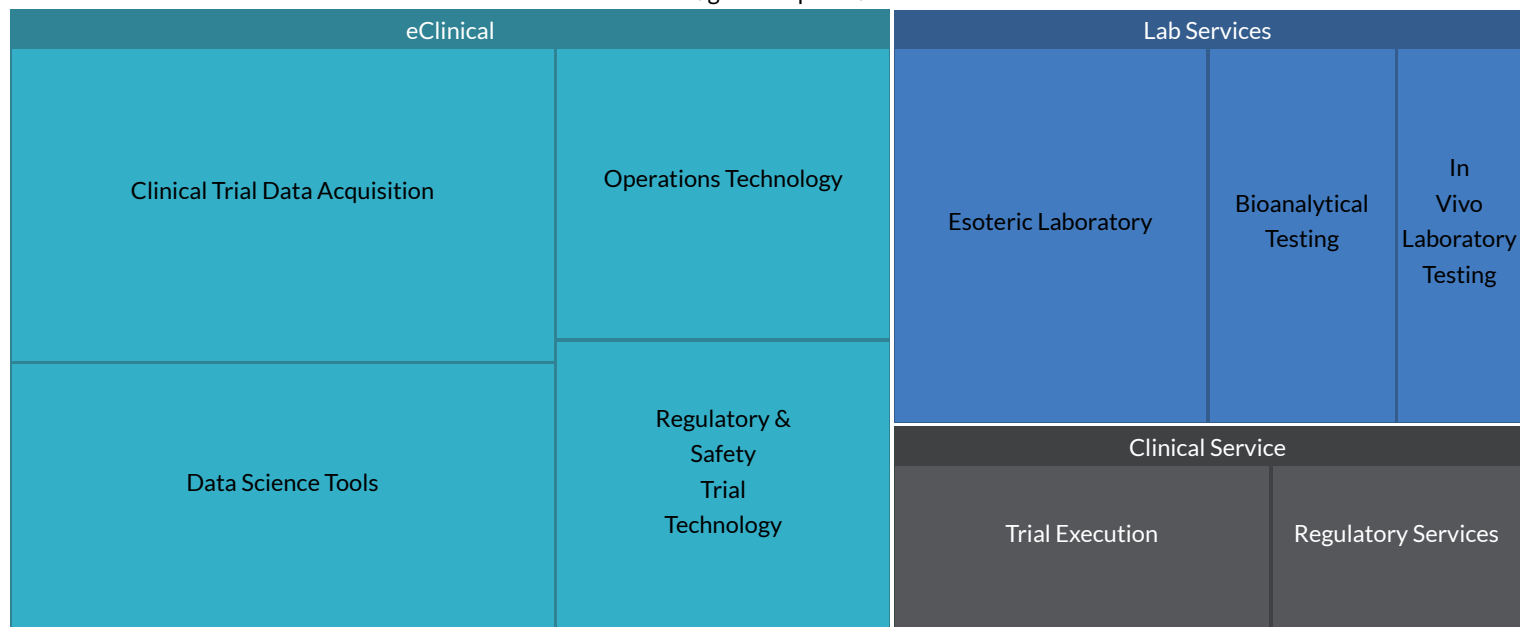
eClinical

Clinical Trial Data Acquisition

Operations Technology

Data Science Tools

Regulatory & Safety Trial Technology

Lab Services

Esoteric Laboratory

Bioanalytical Testing

In Vivo Laboratory Testing

Clinical Service

Trial Execution

Regulatory Services